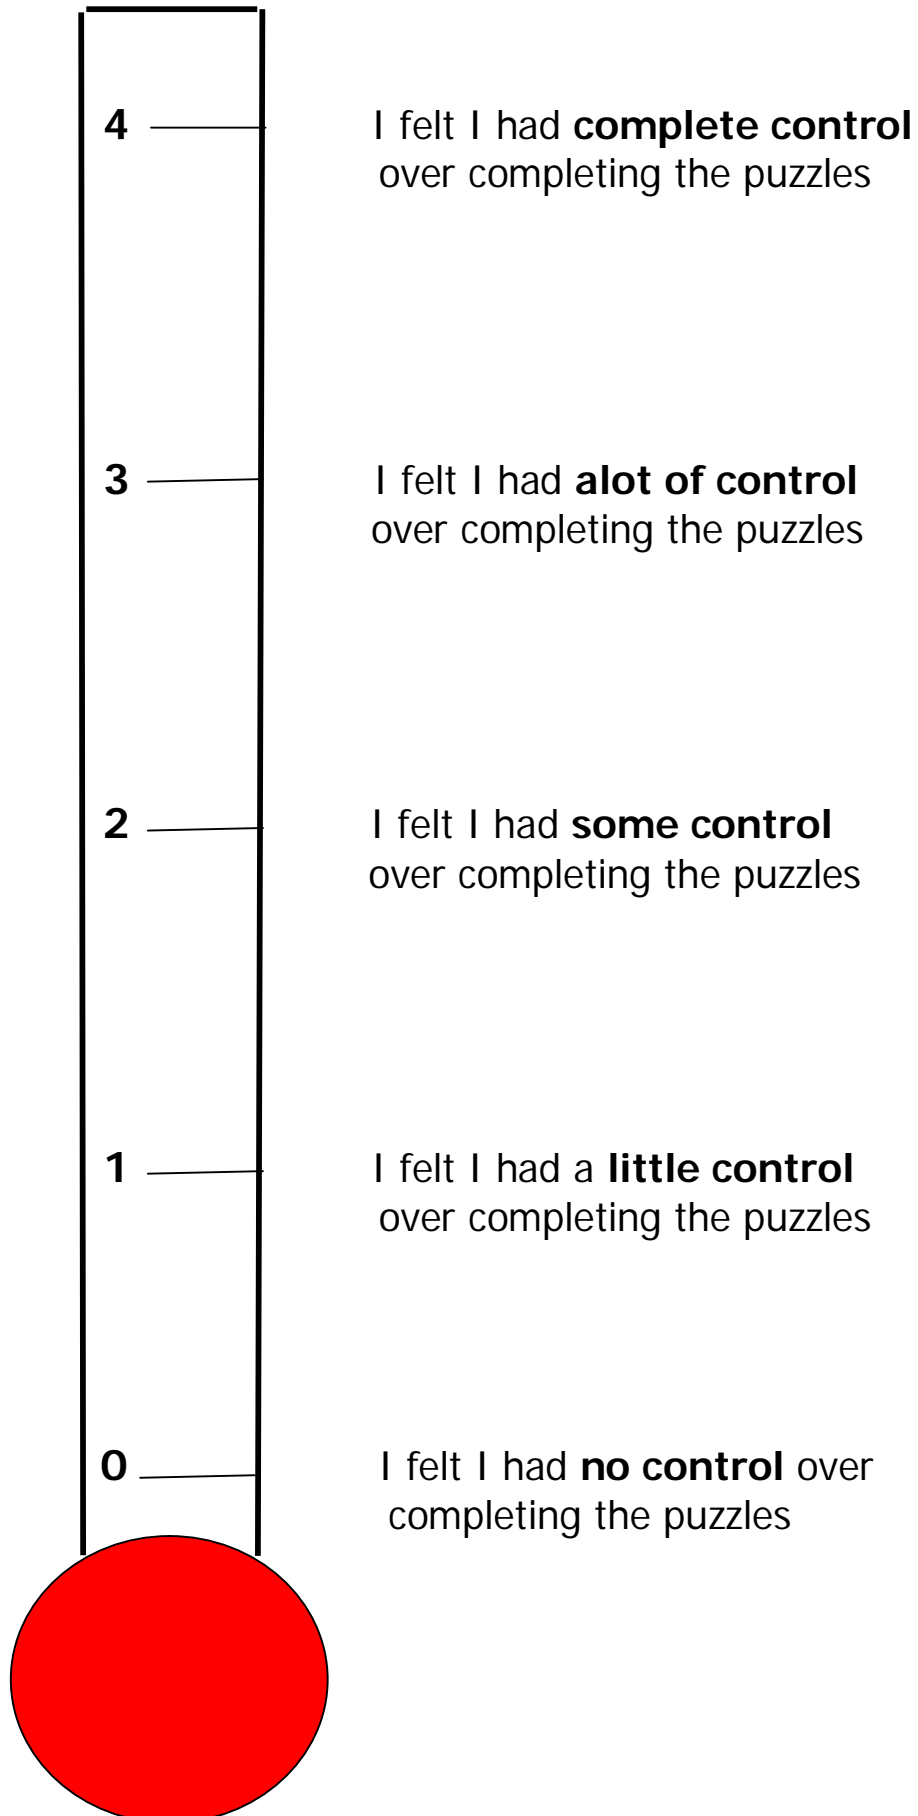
4 I felt I had **complete control** over completing the puzzles

3 I felt I had **alot of control** over completing the puzzles

2 I felt I had **some control** over completing the puzzles

1 I felt I had a **little control** over completing the puzzles

0 I felt I had **no control** over completing the puzzles